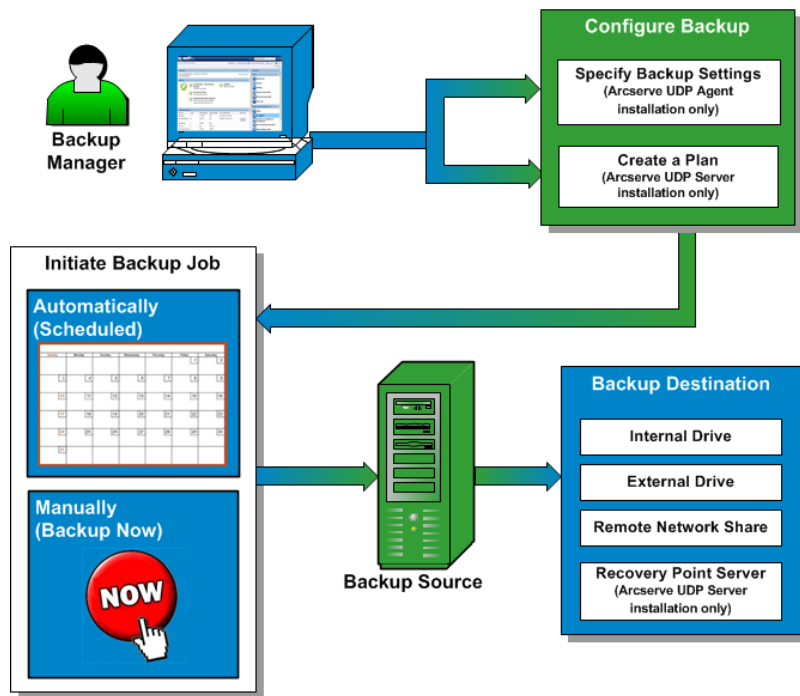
Backup Manager

Configure Backup

Specify Backup Settings
(Arcserve UDP Agent installation only)

Create a Plan
(Arcserve UDP Server installation only)

Initiate Backup Job

Automatically
(Scheduled)

Manually
(Backup Now)

NOW

Backup Source

Backup Destination

Internal Drive

External Drive

Remote Network Share

Recovery Point Server
(Arcserve UDP Server installation only)